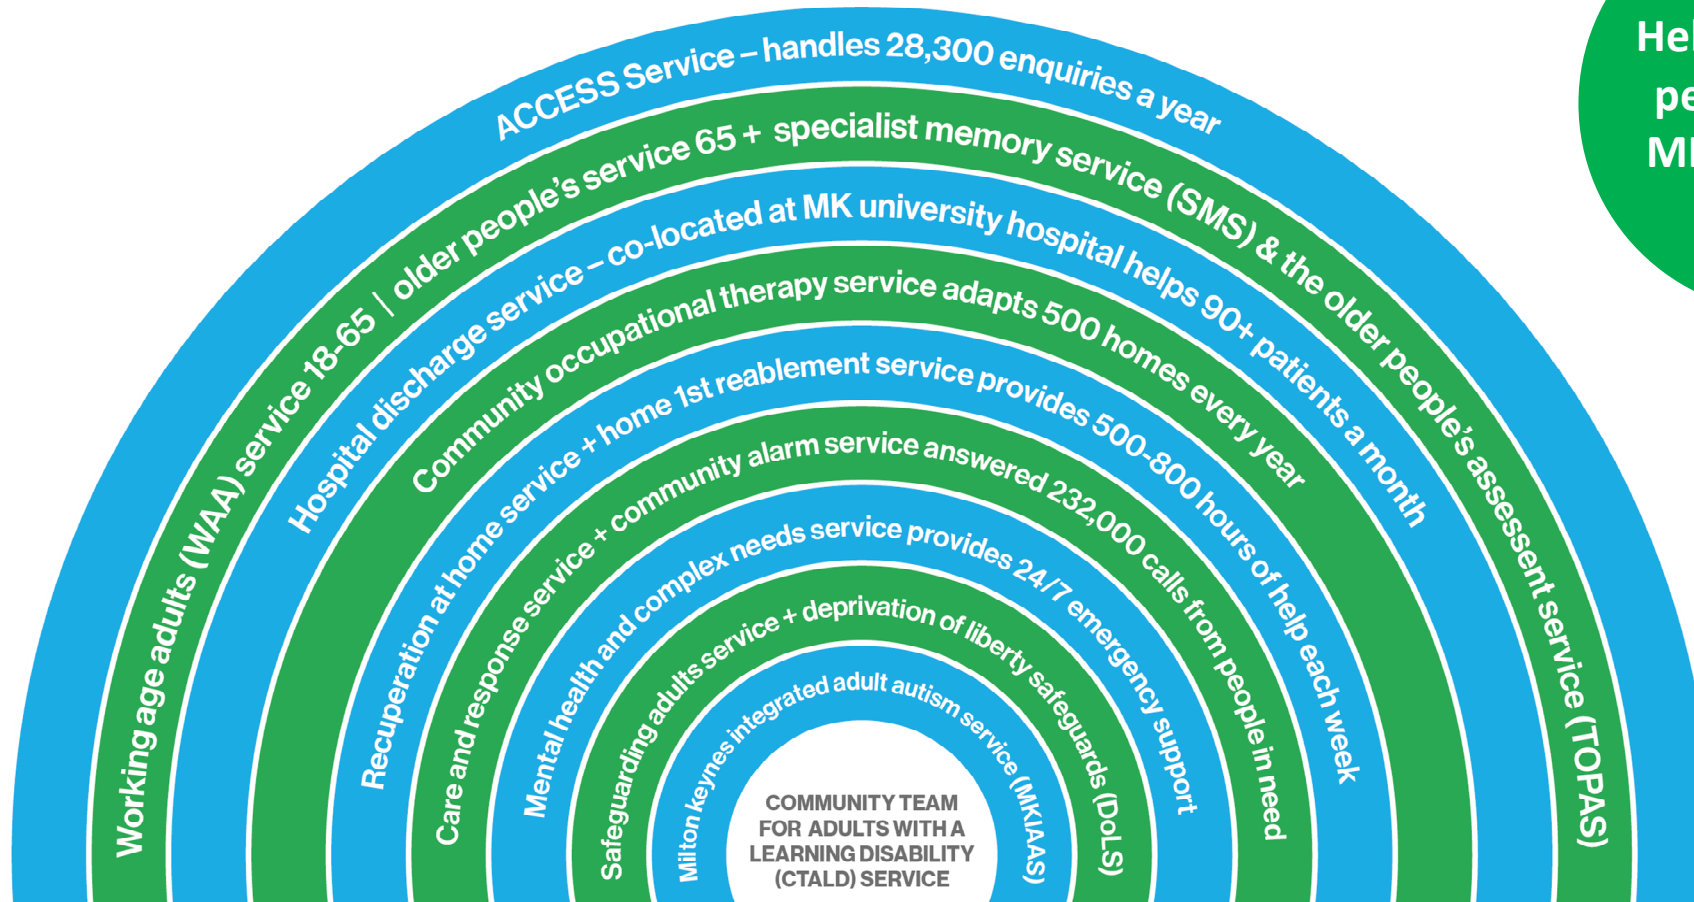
ACCESS Service – handles 28,300 enquiries a year

Working age adults (WAA) service 18-65 | older people's service 65 + specialist memory service (SMS) & the older people's assessment service (TOPAS)

Hospital discharge service – co-located at MK university hospital helps 90+ patients a month

Community occupational therapy service adapts 500 homes every year

Recuperation at home service + home 1st reablement service provides 500-800 hours of help each week

Care and response service + community alarm service answered 232,000 calls from people in need

Mental health and complex needs service provides 24/7 emergency support

Safeguarding adults service + deprivation of liberty safeguards (DoLS)

Milton keynes integrated adult autism service (MKIAAS)

COMMUNITY TEAM FOR ADULTS WITH A LEARNING DISABILITY (CTALD) SERVICE

He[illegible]
pe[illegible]
M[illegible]